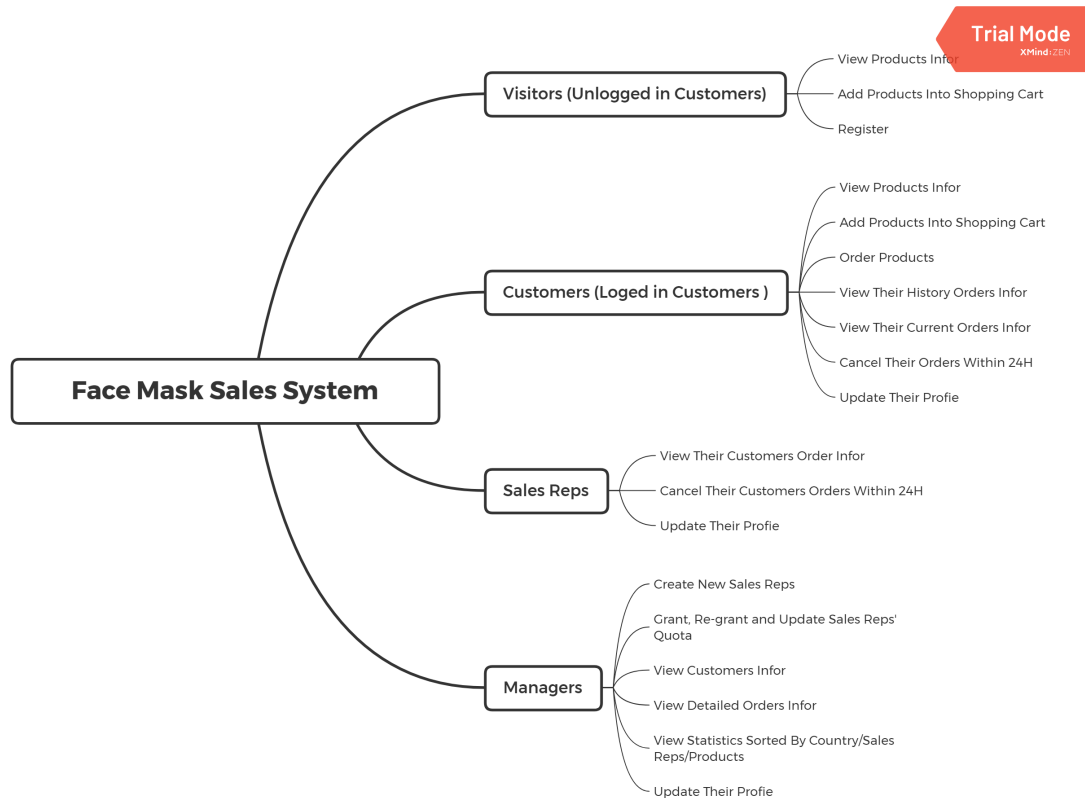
Trial Mode
XMind·ZEN

Face Mask Sales System

Visitors (Unlogged in Customers)

View Products Infor

Add Products Into Shopping Cart

Register

Customers (Loged in Customers )

View Products Infor

Add Products Into Shopping Cart

Order Products

View Their History Orders Infor

View Their Current Orders Infor

Cancel Their Orders Within 24H

Update Their Profie

Sales Reps

View Their Customers Order Infor

Cancel Their Customers Orders Within 24H

Update Their Profie

Managers

Create New Sales Reps

Grant, Re-grant and Update Sales Reps' Quota

View Customers Infor

View Detailed Orders Infor

View Statistics Sorted By Country/Sales Reps/Products

Update Their Profie